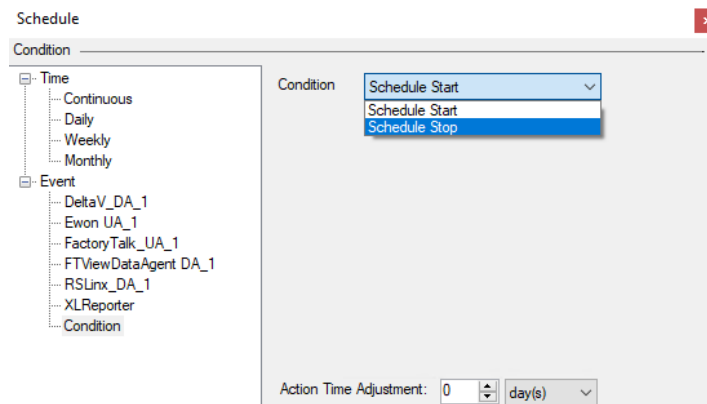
Schedule

Condition

Time
Continuous
Daily
Weekly
Monthly
Event
DeltaV_DA_1
Ewon UA_1
FactoryTalk_UA_1
FTViewDataAgent DA_1
RSLinx_DA_1
XLReporter
Condition

Condition
Schedule Start
Schedule Start
Schedule Stop

Action Time Adjustment: 0 day(s)